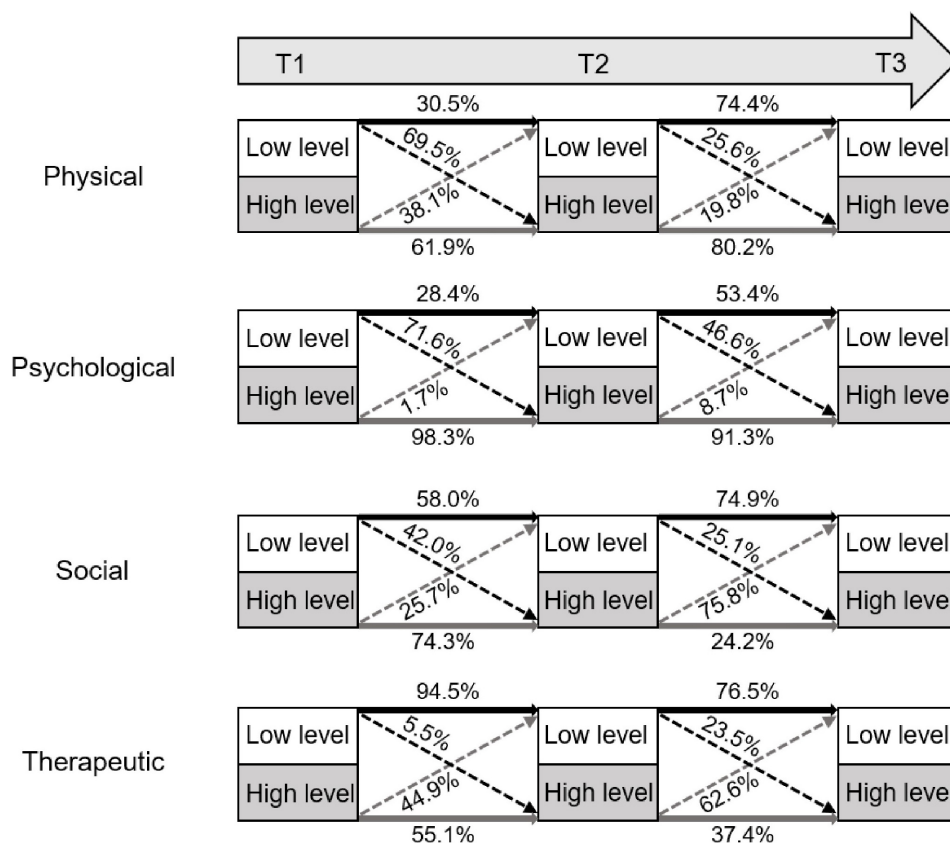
T1 T2 T3

Physical
30.5% 74.4%
Low level 69.5% Low level 25.6% Low level
High level 38.1% High level 19.8% High leve
61.9% 80.2%

Psychological
28.4% 53.4%
Low level 71.6% Low level 46.6% Low level
High level 1.7% High level 8.7% High leve
98.3% 91.3%

Social
58.0% 74.9%
Low level 42.0% Low level 25.1% Low level
High level 25.7% High level 75.8% High leve
74.3% 24.2%

Therapeutic
94.5% 76.5%
Low level 5.5% Low level 23.5% Low level
High level 44.9% High level 62.6% High leve
55.1% 37.4%